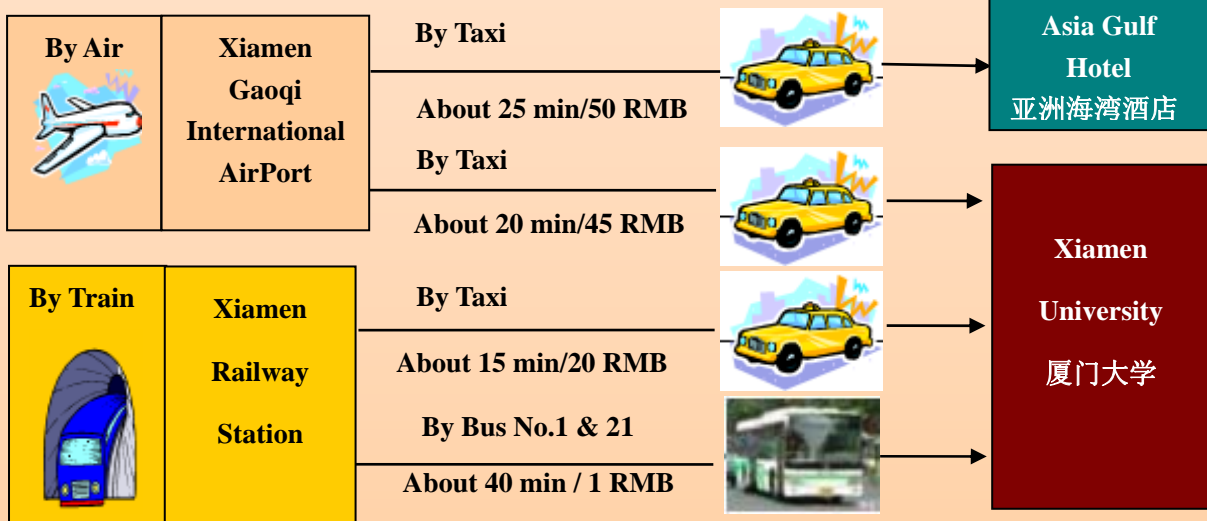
By Air

Xiamen Gaoqi International AirPort

By Taxi

About 25 min/50 RMB

Asia Gulf Hotel
亚洲海湾酒店

By Taxi

About 20 min/45 RMB

By Train

Xiamen Railway Station

By Taxi

About 15 min/20 RMB

Xiamen University
厦门大学

By Bus No.1 & 21

About 40 min / 1 RMB